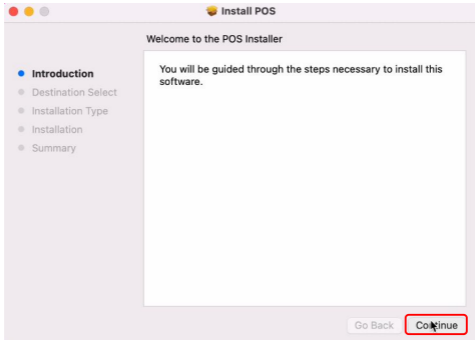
Install POS

Welcome to the POS Installer

Introduction
Destination Select
Installation Type
Installation
Summary

You will be guided through the steps necessary to install this software.

Go Back
Continue